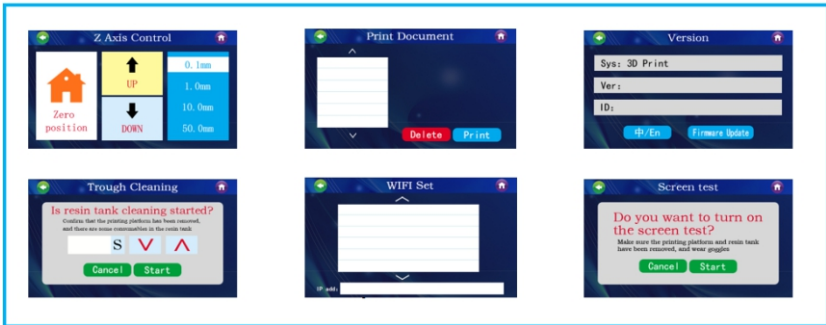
Z Axis Control

UP

Zero position

DOWN

0.1mm

1.0mm

10.0mm

50.0mm

Print Document

Delete

Print

Version

Sys: 3D Print

Ver:

ID:

中/En

Firmware Update

Trough Cleaning

Is resin tank cleaning started?

Confirm that the printing platform has been removed, and there are none consumables in the resin tank

S

Cancel

Start

WIFI Set

IP add:

Screen test

Do you want to turn on the screen test?

Make sure the printing platform and resin tank have been removed, and wear goggles

Cancel

Start